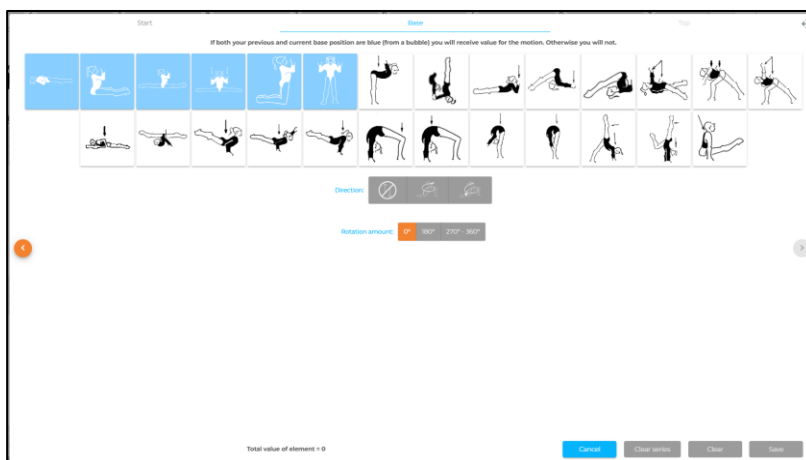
Start

Base

Top

If both your previous and current base position are blue (from a bubble) you will receive value for the motion. Otherwise you will not.

Direction:

Rotation amount: 0° 180° 270° - 360°

Total value of element = 0

Cancel

Clear series

Clear

Save